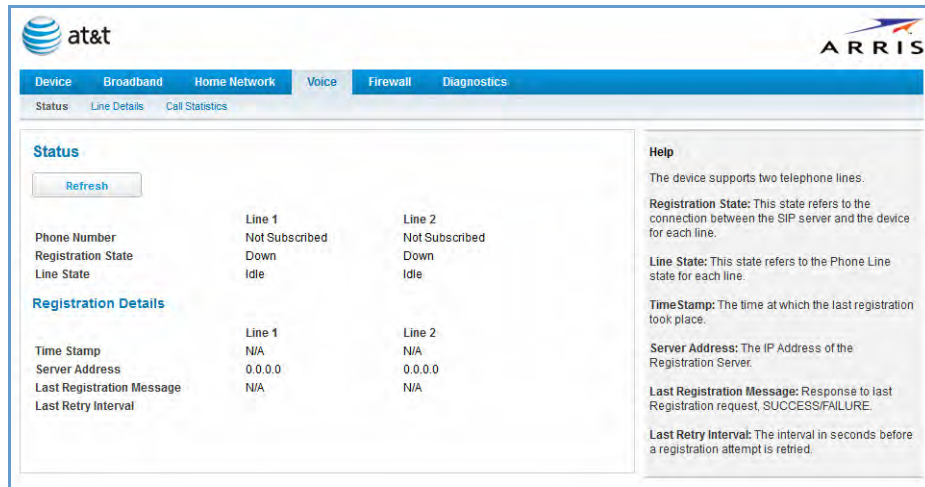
at&t

ARRIS

Device Broadband Home Network Voice Firewall Diagnostics

Status Line Details Call Statistics

Status

Refresh

| | Line 1 | Line 2 |
|---|---|---|
| Phone Number | Not Subscribed | Not Subscribed |
| Registration State | Down | Down |
| Line State | Idle | Idle |

Registration Details

| | Line 1 | Line 2 |
|---|---|---|
| Time Stamp | N/A | N/A |
| Server Address | 0.0.0.0 | 0.0.0.0 |
| Last Registration Message | N/A | N/A |
| Last Retry Interval | | |

Help

The device supports two telephone lines.

Registration State: This state refers to the connection between the SIP server and the device for each line.

Line State: This state refers to the Phone Line state for each line.

TimeStamp: The time at which the last registration took place.

Server Address: The IP Address of the Registration Server.

Last Registration Message: Response to last Registration request, SUCCESS/FAILURE.

Last Retry Interval: The interval in seconds before a registration attempt is retried.